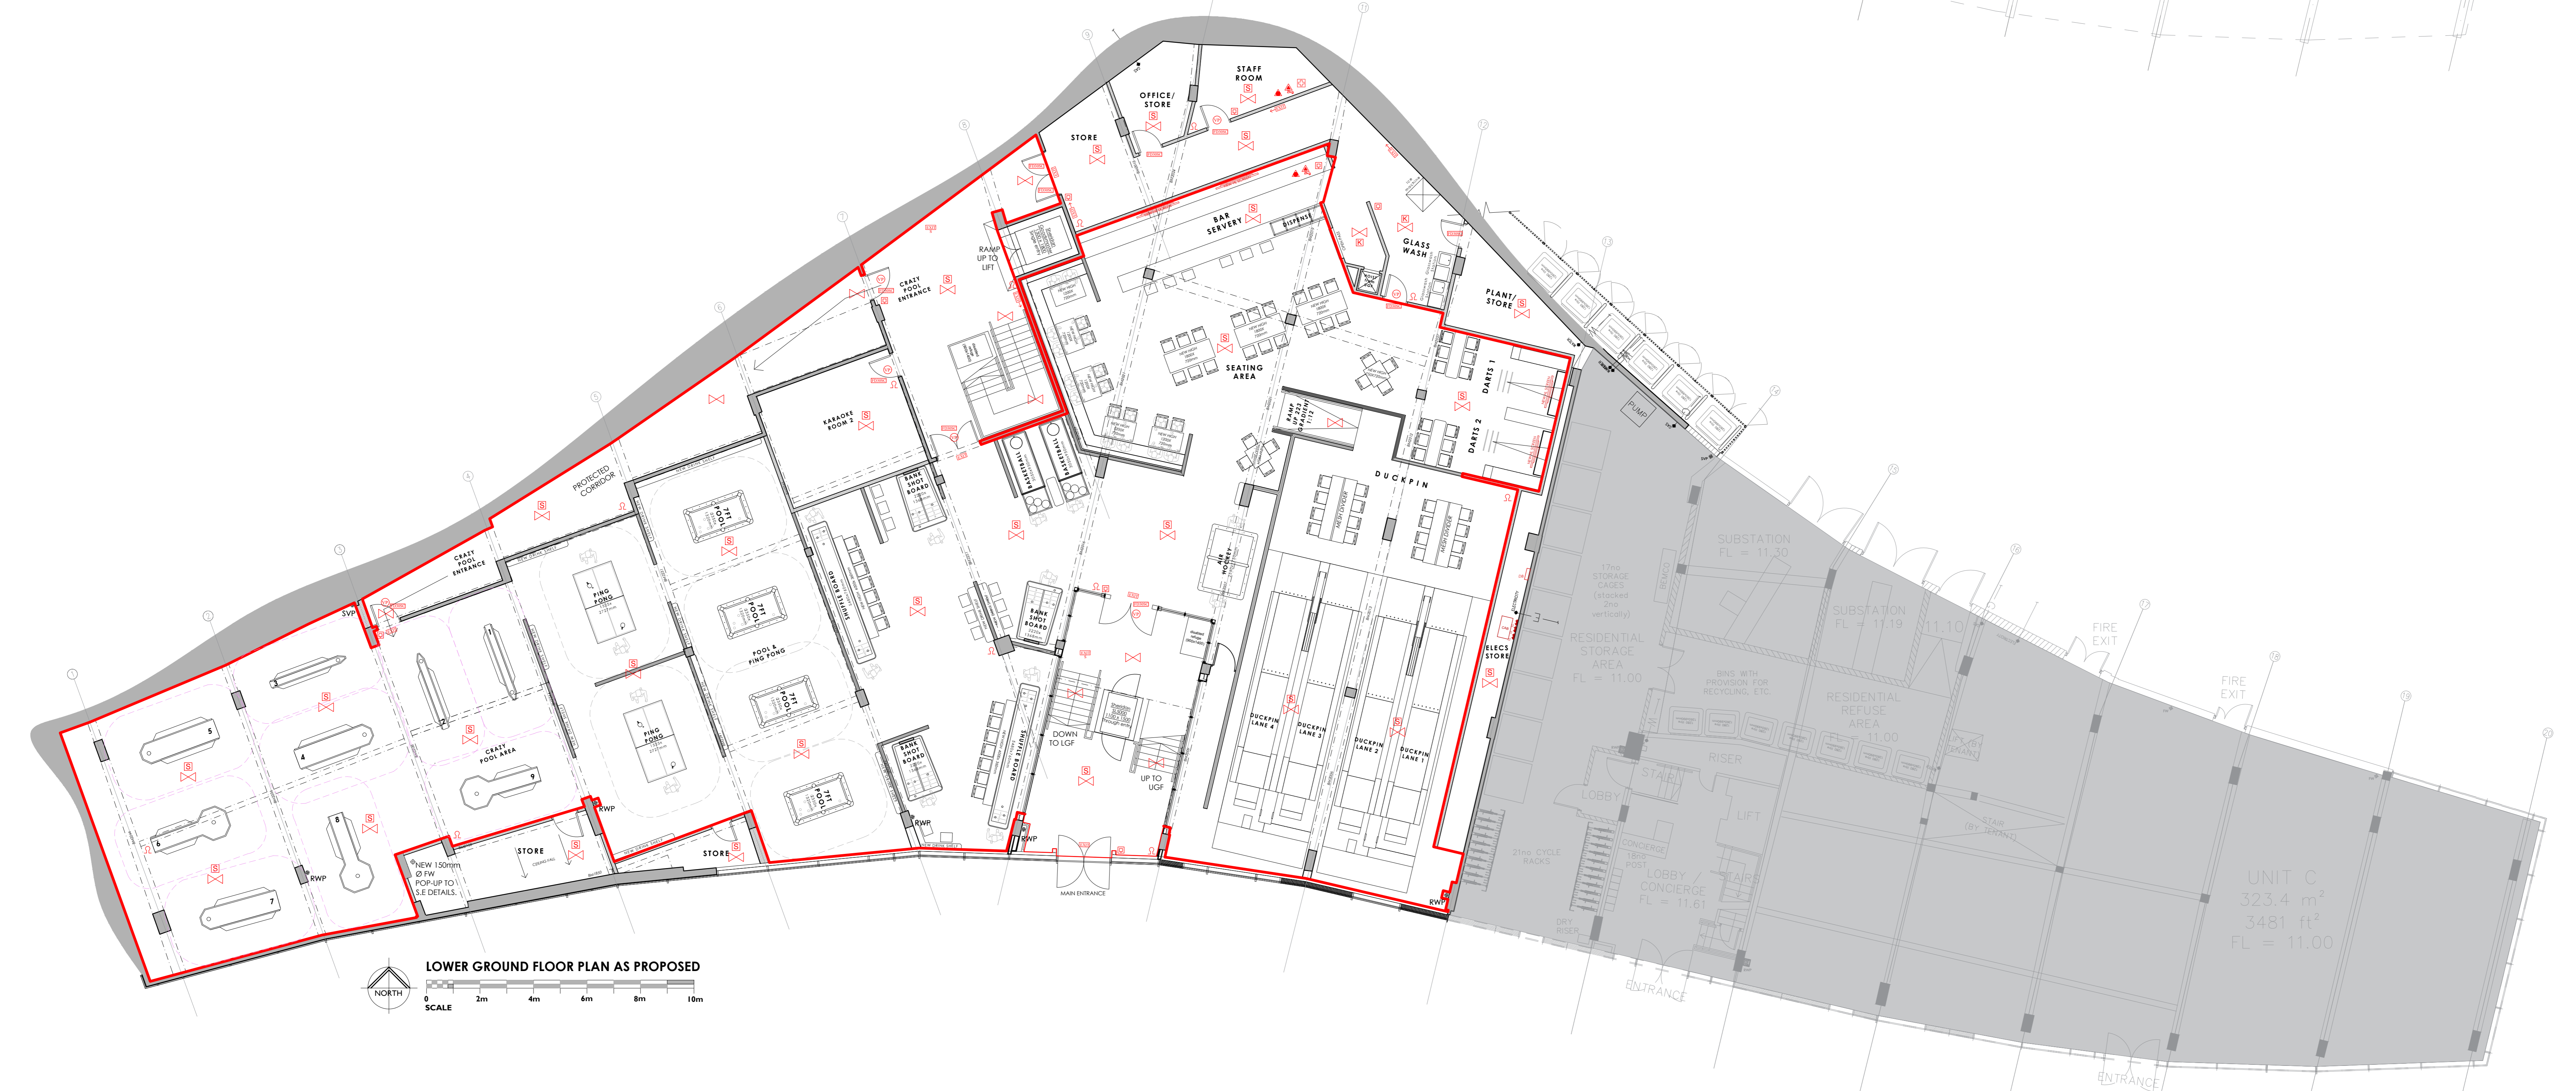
STAFF ROOM
OFFICE/ STORE
STORE
BAR SERVERY
DISPENSE
GLASS WASH
PLANT/ STORE
RAMP UP TO LIFT
CRAZY POOL ENTRANCE
SEATING AREA
DARTS 1
DARTS 2
KARAOKE ROOM 2
PROTECTED CORRIDOR
BASKETBALL
BASKETBALL
BANK SHOT BOARD
DUCKPIN
CRAZY POOL ENTRANCE
7FT POOL
PING PONG
SHUFFLE BOARD
7FT POOL
POOL & PING PONG
AIR HOCKEY
BANK SHOT BOARD
PING PONG
7FT POOL
SVP
CRAZY POOL AREA
7FT POOL
BANK SHOT BOARD
SHUFFLE BOARD
DOWN TO LGF
UP TO UGF
DUCKPIN LANE 4
DUCKPIN LANE 3
DUCKPIN LANE 2
DUCKPIN LANE 1
ELECS STORE
PUMP
RWP
RWP
RWP
RWP
RWP
STORE
STORE
NEW 150mm Ø FW POP-UP TO S.E DETAILS.
MAIN ENTRANCE
SUBSTATION FL = 11.30
17no STORAGE CAGES (stacked 2no vertically)
SUBSTATION FL = 11.19
11.10
RESIDENTIAL STORAGE AREA FL = 11.00
BINS WITH PROVISION FOR RECYCLING, ETC.
RESIDENTIAL REFUSE AREA FL = 11.00
FIRE EXIT
FIRE EXIT
RISER
STAIR
LOBBY
LIFT
21no CYCLE RACKS
CONCIERGE 16no POST
LOBBY CONCIERGE FL = 11.61
STAIRS
DRY RISER
ENTRANCE
UNIT C 323.4 m² 3481 ft² FL = 11.00
ENTRANCE
NORTH
LOWER GROUND FLOOR PLAN AS PROPOSED
0 2m 4m 6m 8m 10m
SCALE